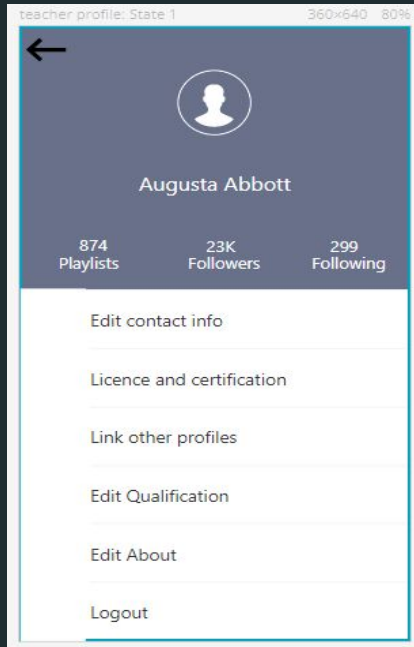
teacher profile: State 1 360×640 80%

←

Augusta Abbott

874
Playlists

23K
Followers

299
Following

Edit contact info

Licence and certification

Link other profiles

Edit Qualification

Edit About

Logout